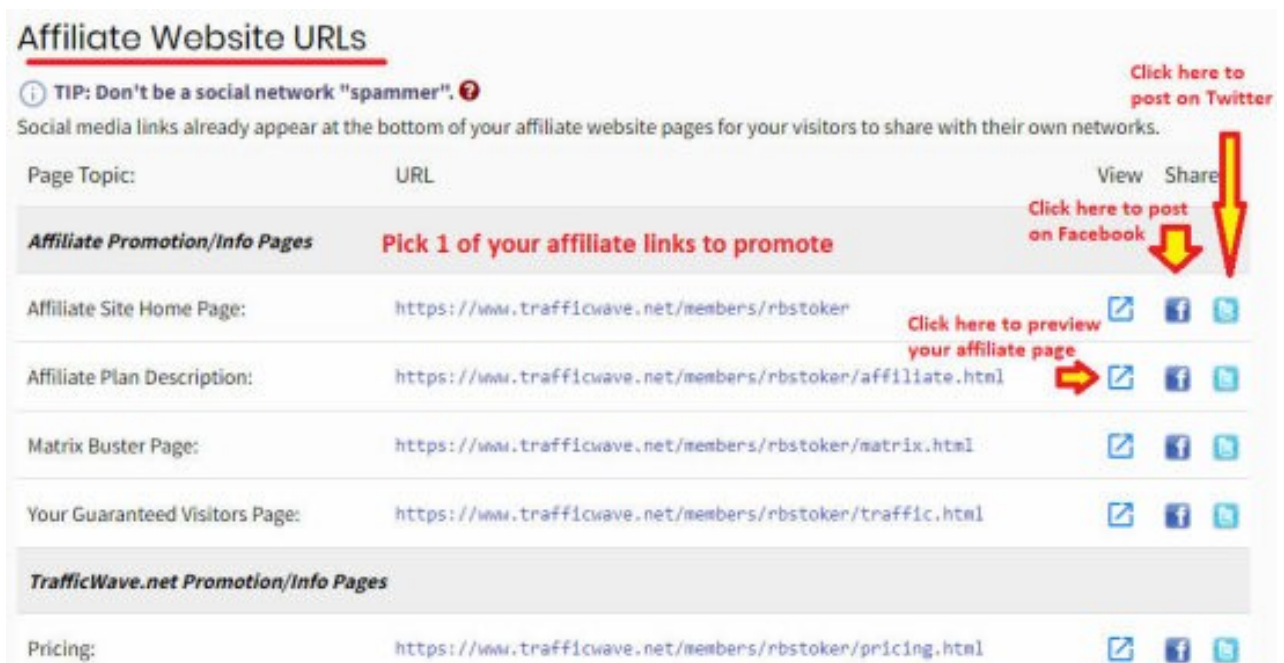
Affiliate Website URLs

TIP: Don't be a social network "spammer".

Click here to post on Twitter

Social media links already appear at the bottom of your affiliate website pages for your visitors to share with their own networks.

Click here to post on Facebook

Click here to preview your affiliate page

| Page Topic: | URL | View | Share |
|---|---|---|---|
| *Affiliate Promotion/Info Pages* | Pick 1 of your affiliate links to promote | | |
| Affiliate Site Home Page: | https://www.trafficwave.net/members/rbstoker | | |
| Affiliate Plan Description: | https://www.trafficwave.net/members/rbstoker/affiliate.html | | |
| Matrix Buster Page: | https://www.trafficwave.net/members/rbstoker/matrix.html | | |
| Your Guaranteed Visitors Page: | https://www.trafficwave.net/members/rbstoker/traffic.html | | |
| *TrafficWave.net Promotion/Info Pages* | | | |
| Pricing: | https://www.trafficwave.net/members/rbstoker/pricing.html | | |